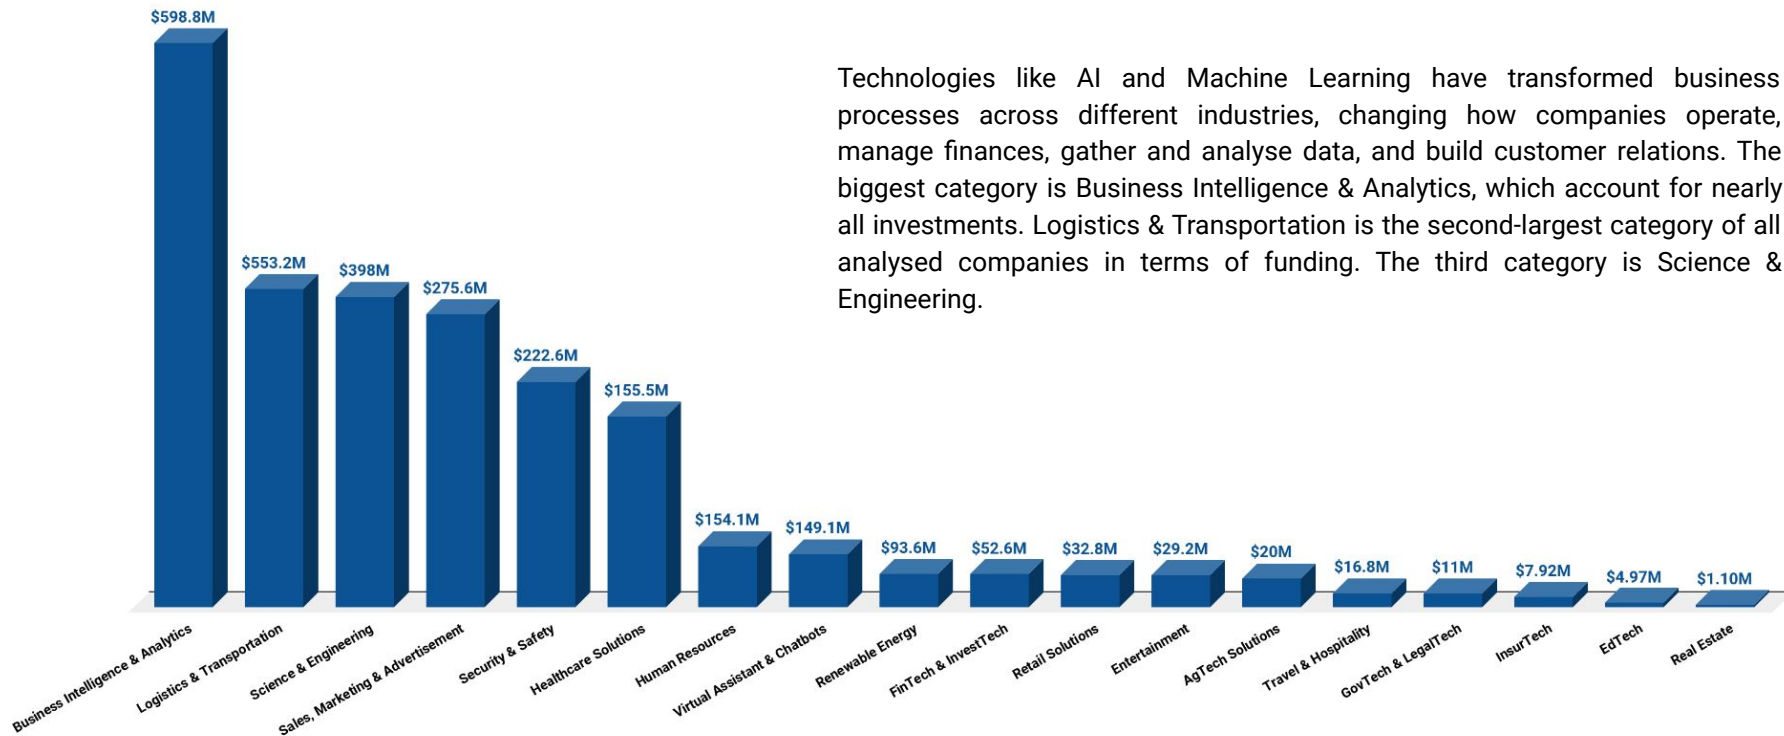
$598.8M

Technologies like AI and Machine Learning have transformed business processes across different industries, changing how companies operate, manage finances, gather and analyse data, and build customer relations. The biggest category is Business Intelligence & Analytics, which account for nearly all investments. Logistics & Transportation is the second-largest category of all analysed companies in terms of funding. The third category is Science & Engineering.

$553.2M
$398M
$275.6M
$222.6M
$155.5M
$154.1M
$149.1M
$93.6M
$52.6M
$32.8M
$29.2M
$20M
$16.8M
$11M
$7.92M
$4.97M
$1.10M

Business Intelligence & Analytics
Logistics & Transportation
Science & Engineering
Sales, Marketing & Advertisement
Security & Safety
Healthcare Solutions
Human Resources
Virtual Assistant & Chatbots
Renewable Energy
FinTech & InvestTech
Retail Solutions
Entertainment
AgTech Solutions
Travel & Hospitality
GovTech & LegalTech
InsurTech
EdTech
Real Estate